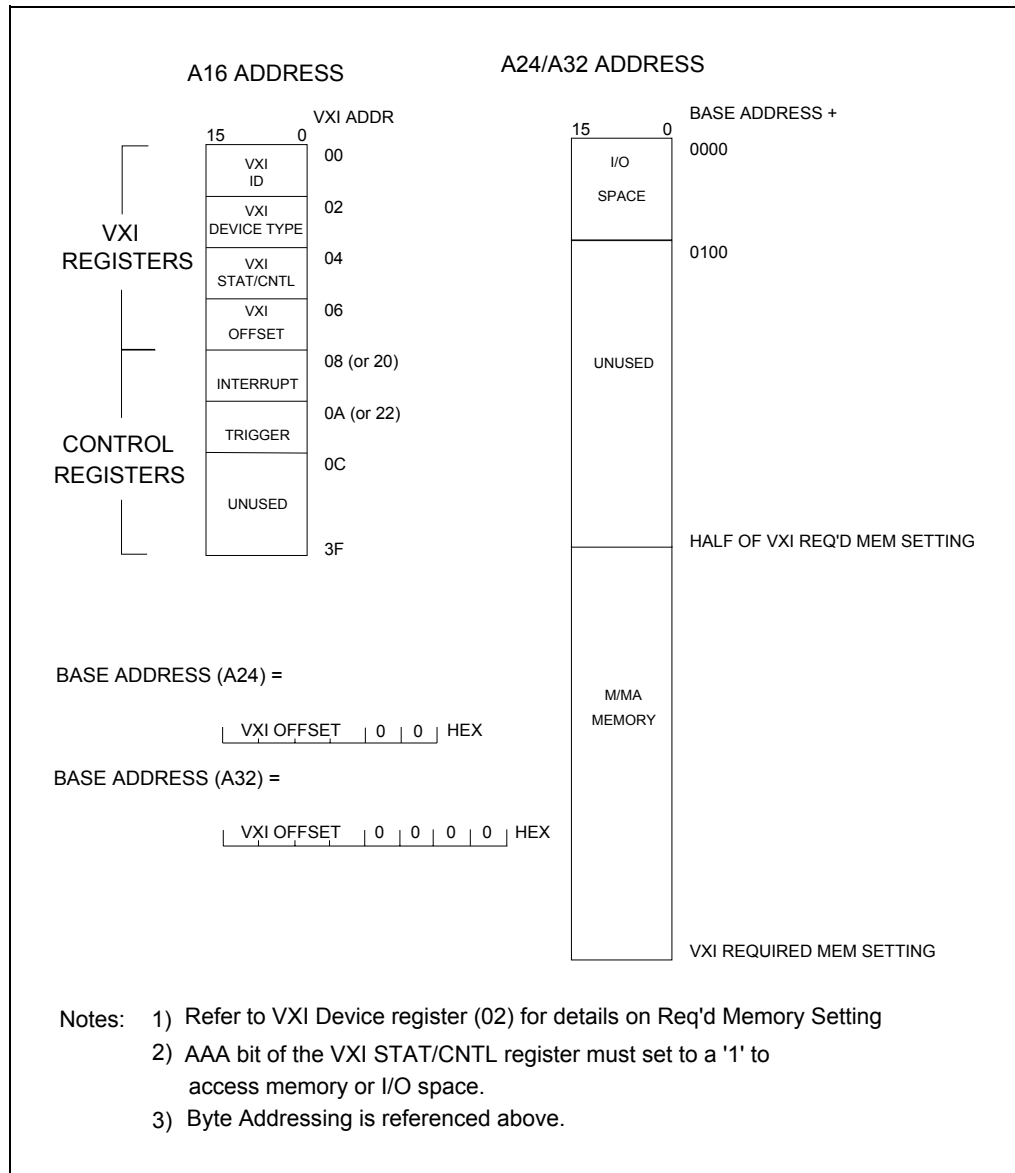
A16 ADDRESS

A24/A32 ADDRESS

VXI ADDR

15 0

VXI REGISTERS

VXI ID

00

VXI DEVICE TYPE

02

VXI STAT/CNTL

04

VXI OFFSET

06

INTERRUPT

08 (or 20)

TRIGGER

0A (or 22)

CONTROL REGISTERS

UNUSED

0C

3F

BASE ADDRESS +

15 0

I/O SPACE

0000

0100

UNUSED

HALF OF VXI REQ'D MEM SETTING

M/MA MEMORY

VXI REQUIRED MEM SETTING

BASE ADDRESS (A24) =

VXI OFFSET | 0 | 0 | HEX

BASE ADDRESS (A32) =

VXI OFFSET | 0 | 0 | 0 | 0 | HEX

Notes: 1) Refer to VXI Device register (02) for details on Req'd Memory Setting
2) AAA bit of the VXI STAT/CNTL register must set to a '1' to access memory or I/O space.
3) Byte Addressing is referenced above.